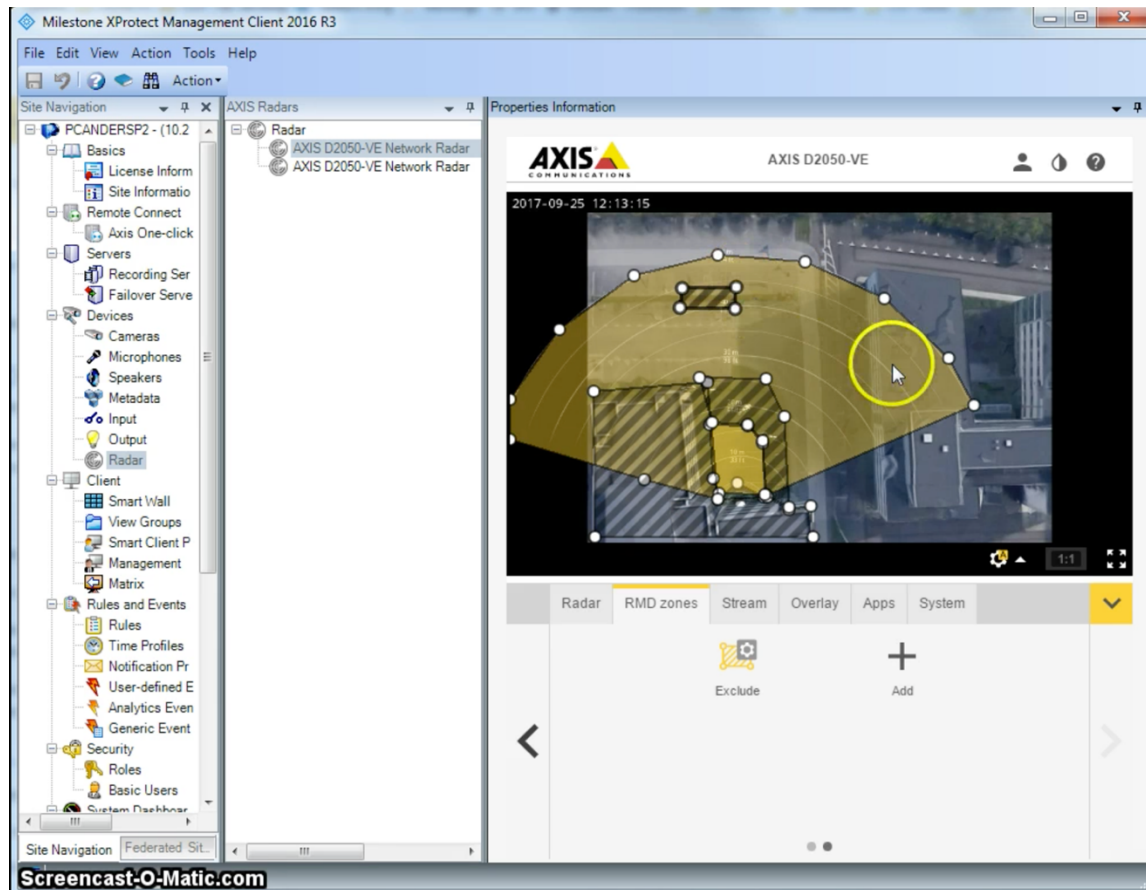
Milestone XProtect Management Client 2016 R3

File Edit View Action Tools Help

Action

Site Navigation

PCANDERSP2 - (10.2
Basics
License Inform
Site Informatio
Remote Connect
Axis One-click
Servers
Recording Ser
Failover Serve
Devices
Cameras
Microphones
Speakers
Metadata
Input
Output
Radar
Client
Smart Wall
View Groups
Smart Client P
Management
Matrix
Rules and Events
Rules
Time Profiles
Notification Pr
User-defined E
Analytics Even
Generic Event
Security
Roles
Basic Users
System Dashboar

Site Navigation | Federated Sit...

AXIS Radars

Radar
AXIS D2050-VE Network Radar
AXIS D2050-VE Network Radar

Properties Information

AXIS COMMUNICATIONS

AXIS D2050-VE

2017-09-25 12:13:15

1:1

Radar | RMD zones | Stream | Overlay | Apps | System

Exclude

Add

Screencast-O-Matic.com